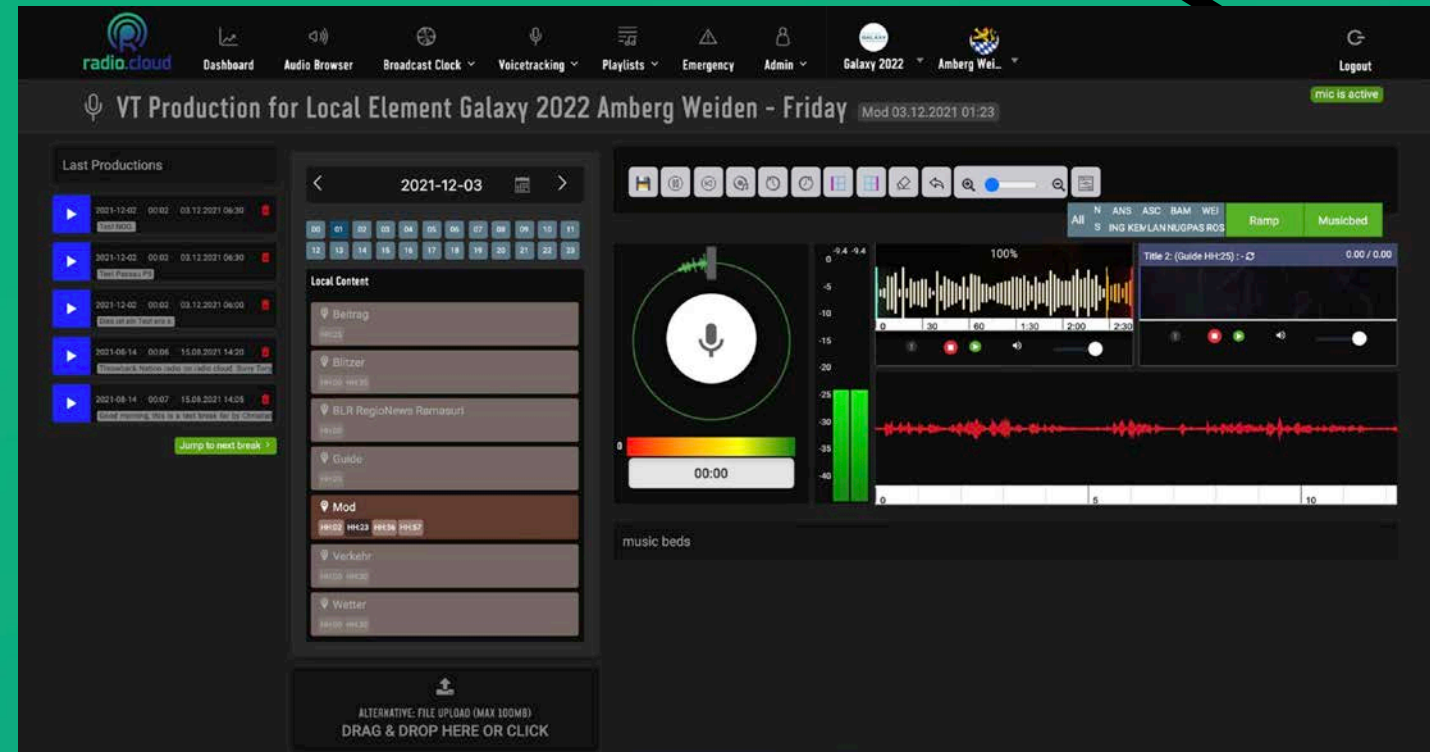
radio.cloud Dashboard Audio Browser Broadcast Clock Voicetracking Playlists Emergency Admin Galaxy 2022 Amberg Wei... Logout

VT Production for Local Element Galaxy 2022 Amberg Weiden - Friday Mod 03.12.2021 01:23

mic is active

Last Productions

2021-12-02 00:02 03.12.2021 06:30 Test NOO

2021-12-02 00:02 03.12.2021 06:30 Test Passau P5

2021-12-02 00:02 03.12.2021 06:00 Dies ist ein Test ara a

2021-08-14 00:06 15.08.2021 14:20 Throwback Nation radio on radio.cloud. Sure Tory

2021-08-14 00:07 15.08.2021 14:05 Good morning, this is a test break for by Christai

Jump to next break >

2021-12-03

00 01 02 03 04 05 06 07 08 09 10 11
12 13 14 15 16 17 18 19 20 21 22 23

Local Content

Beitrag
HH:23

Blitzer
HH:00 HH:30

BLR RegioNews Ramasuri
HH:00

Guide
HH:25

Mod
HH:02 HH:23 HH:56 HH:57

Verkehr
HH:00 HH:30

Wetter
HH:00 HH:30

ALTERNATIVE: FILE UPLOAD (MAX 100MB)
DRAG & DROP HERE OR CLICK

All N S ANS ING ASC KEM BAM LAN WEI NUGPAS ROS Ramp Musicbed

0 -9.4 -9.4 -5 -10 -15 -20 -25 -30 -35 -40

0

00:00

100%

0 30 60 1:30 2:00 2:30

Title 2: (Guide HH:25) : -

0.00 / 0.00

0 5 10

music beds